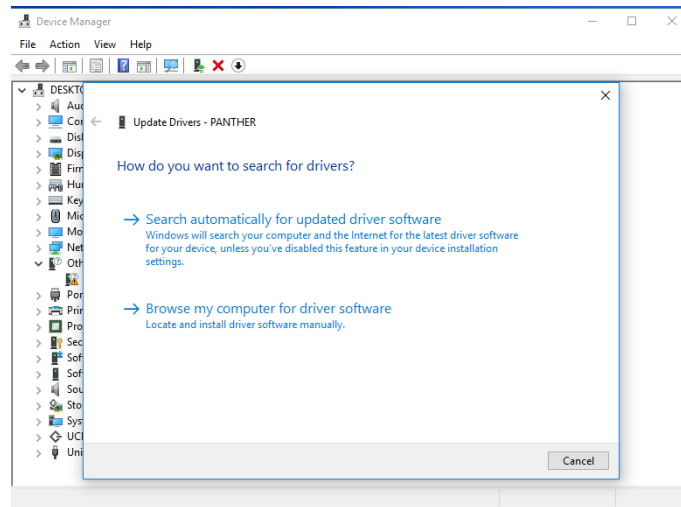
Device Manager

File Action View Help

DESKTC
Auc
Cor
Disl
Disp
Firn
Hur
Key
Mic
Mo
Net
Oth
Por
Prir
Pro
Sec
Sof
Sof
Sou
Sto
Sys
UCI
Uni

Update Drivers - PANTHER

How do you want to search for drivers?

→ Search automatically for updated driver software
Windows will search your computer and the Internet for the latest driver software for your device, unless you've disabled this feature in your device installation settings.

→ Browse my computer for driver software
Locate and install driver software manually.

Cancel